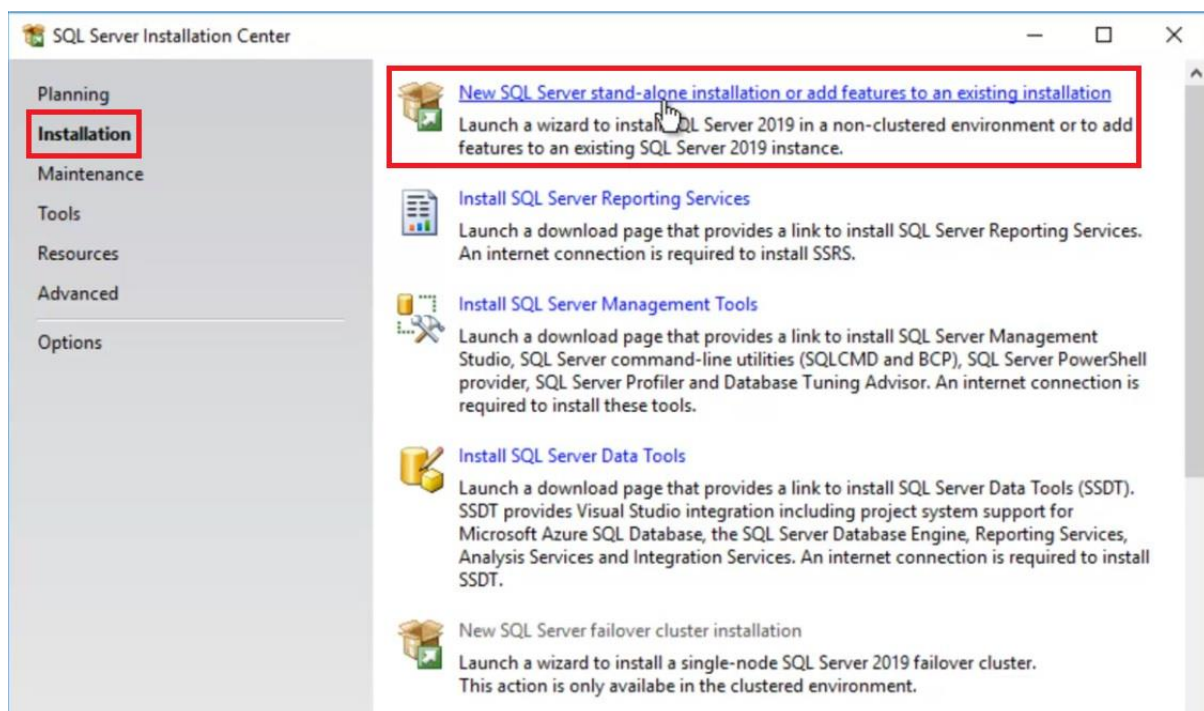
SQL Server Installation Center

Planning
Installation
Maintenance
Tools
Resources
Advanced
Options

New SQL Server stand-alone installation or add features to an existing installation
Launch a wizard to install SQL Server 2019 in a non-clustered environment or to add features to an existing SQL Server 2019 instance.

Install SQL Server Reporting Services
Launch a download page that provides a link to install SQL Server Reporting Services. An internet connection is required to install SSRS.

Install SQL Server Management Tools
Launch a download page that provides a link to install SQL Server Management Studio, SQL Server command-line utilities (SQLCMD and BCP), SQL Server PowerShell provider, SQL Server Profiler and Database Tuning Advisor. An internet connection is required to install these tools.

Install SQL Server Data Tools
Launch a download page that provides a link to install SQL Server Data Tools (SSDT). SSDT provides Visual Studio integration including project system support for Microsoft Azure SQL Database, the SQL Server Database Engine, Reporting Services, Analysis Services and Integration Services. An internet connection is required to install SSDT.

New SQL Server failover cluster installation
Launch a wizard to install a single-node SQL Server 2019 failover cluster. This action is only availabe in the clustered environment.